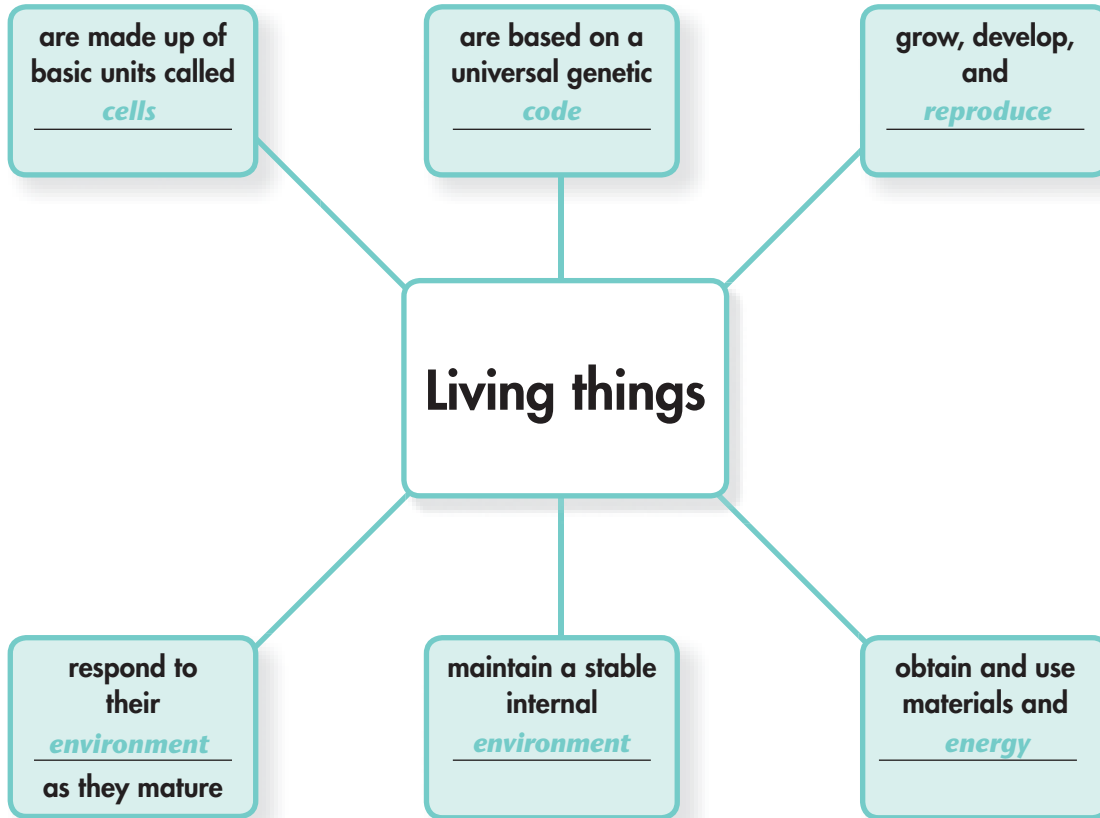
are made up of basic units called
cells

are based on a universal genetic
code

grow, develop, and
reproduce

Living things

respond to their
environment
as they mature

maintain a stable internal
environment

obtain and use materials and
energy